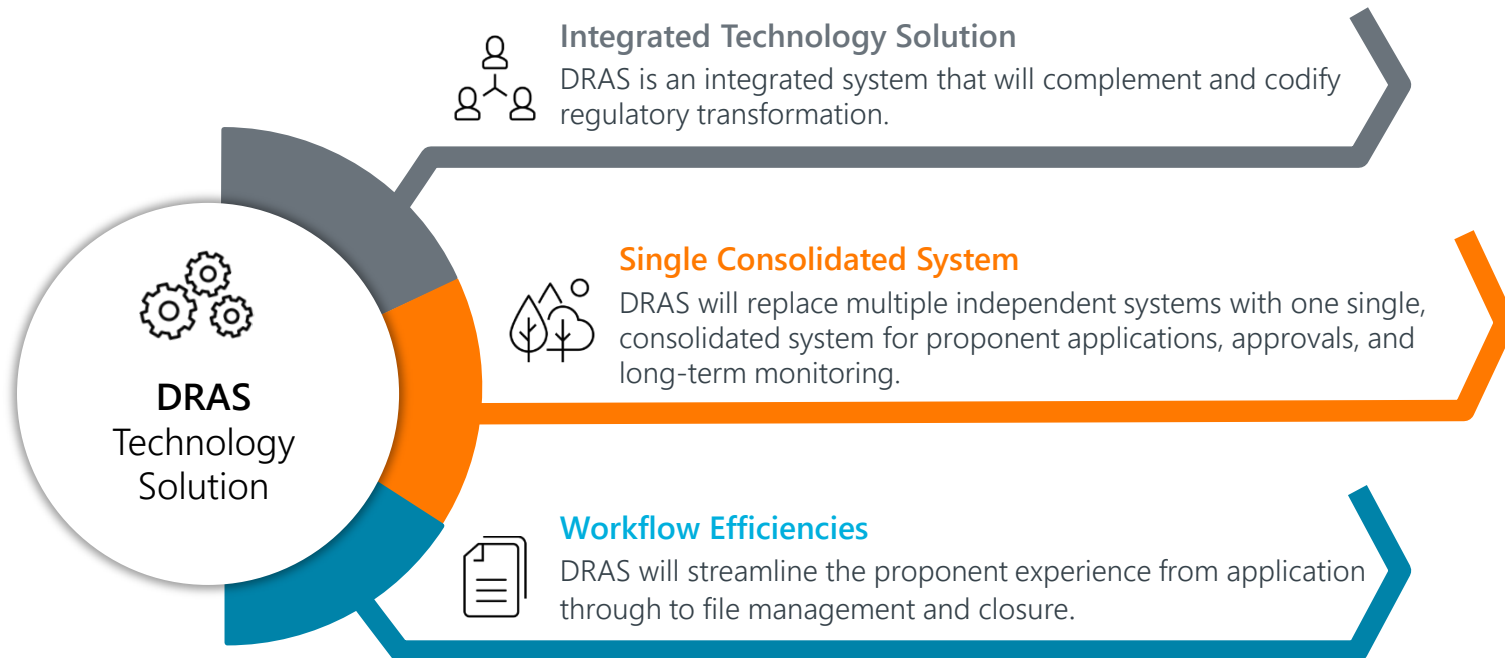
DRAS
Technology
Solution

Integrated Technology Solution
DRAS is an integrated system that will complement and codify regulatory transformation.

Single Consolidated System
DRAS will replace multiple independent systems with one single, consolidated system for proponent applications, approvals, and long-term monitoring.

Workflow Efficiencies
DRAS will streamline the proponent experience from application through to file management and closure.